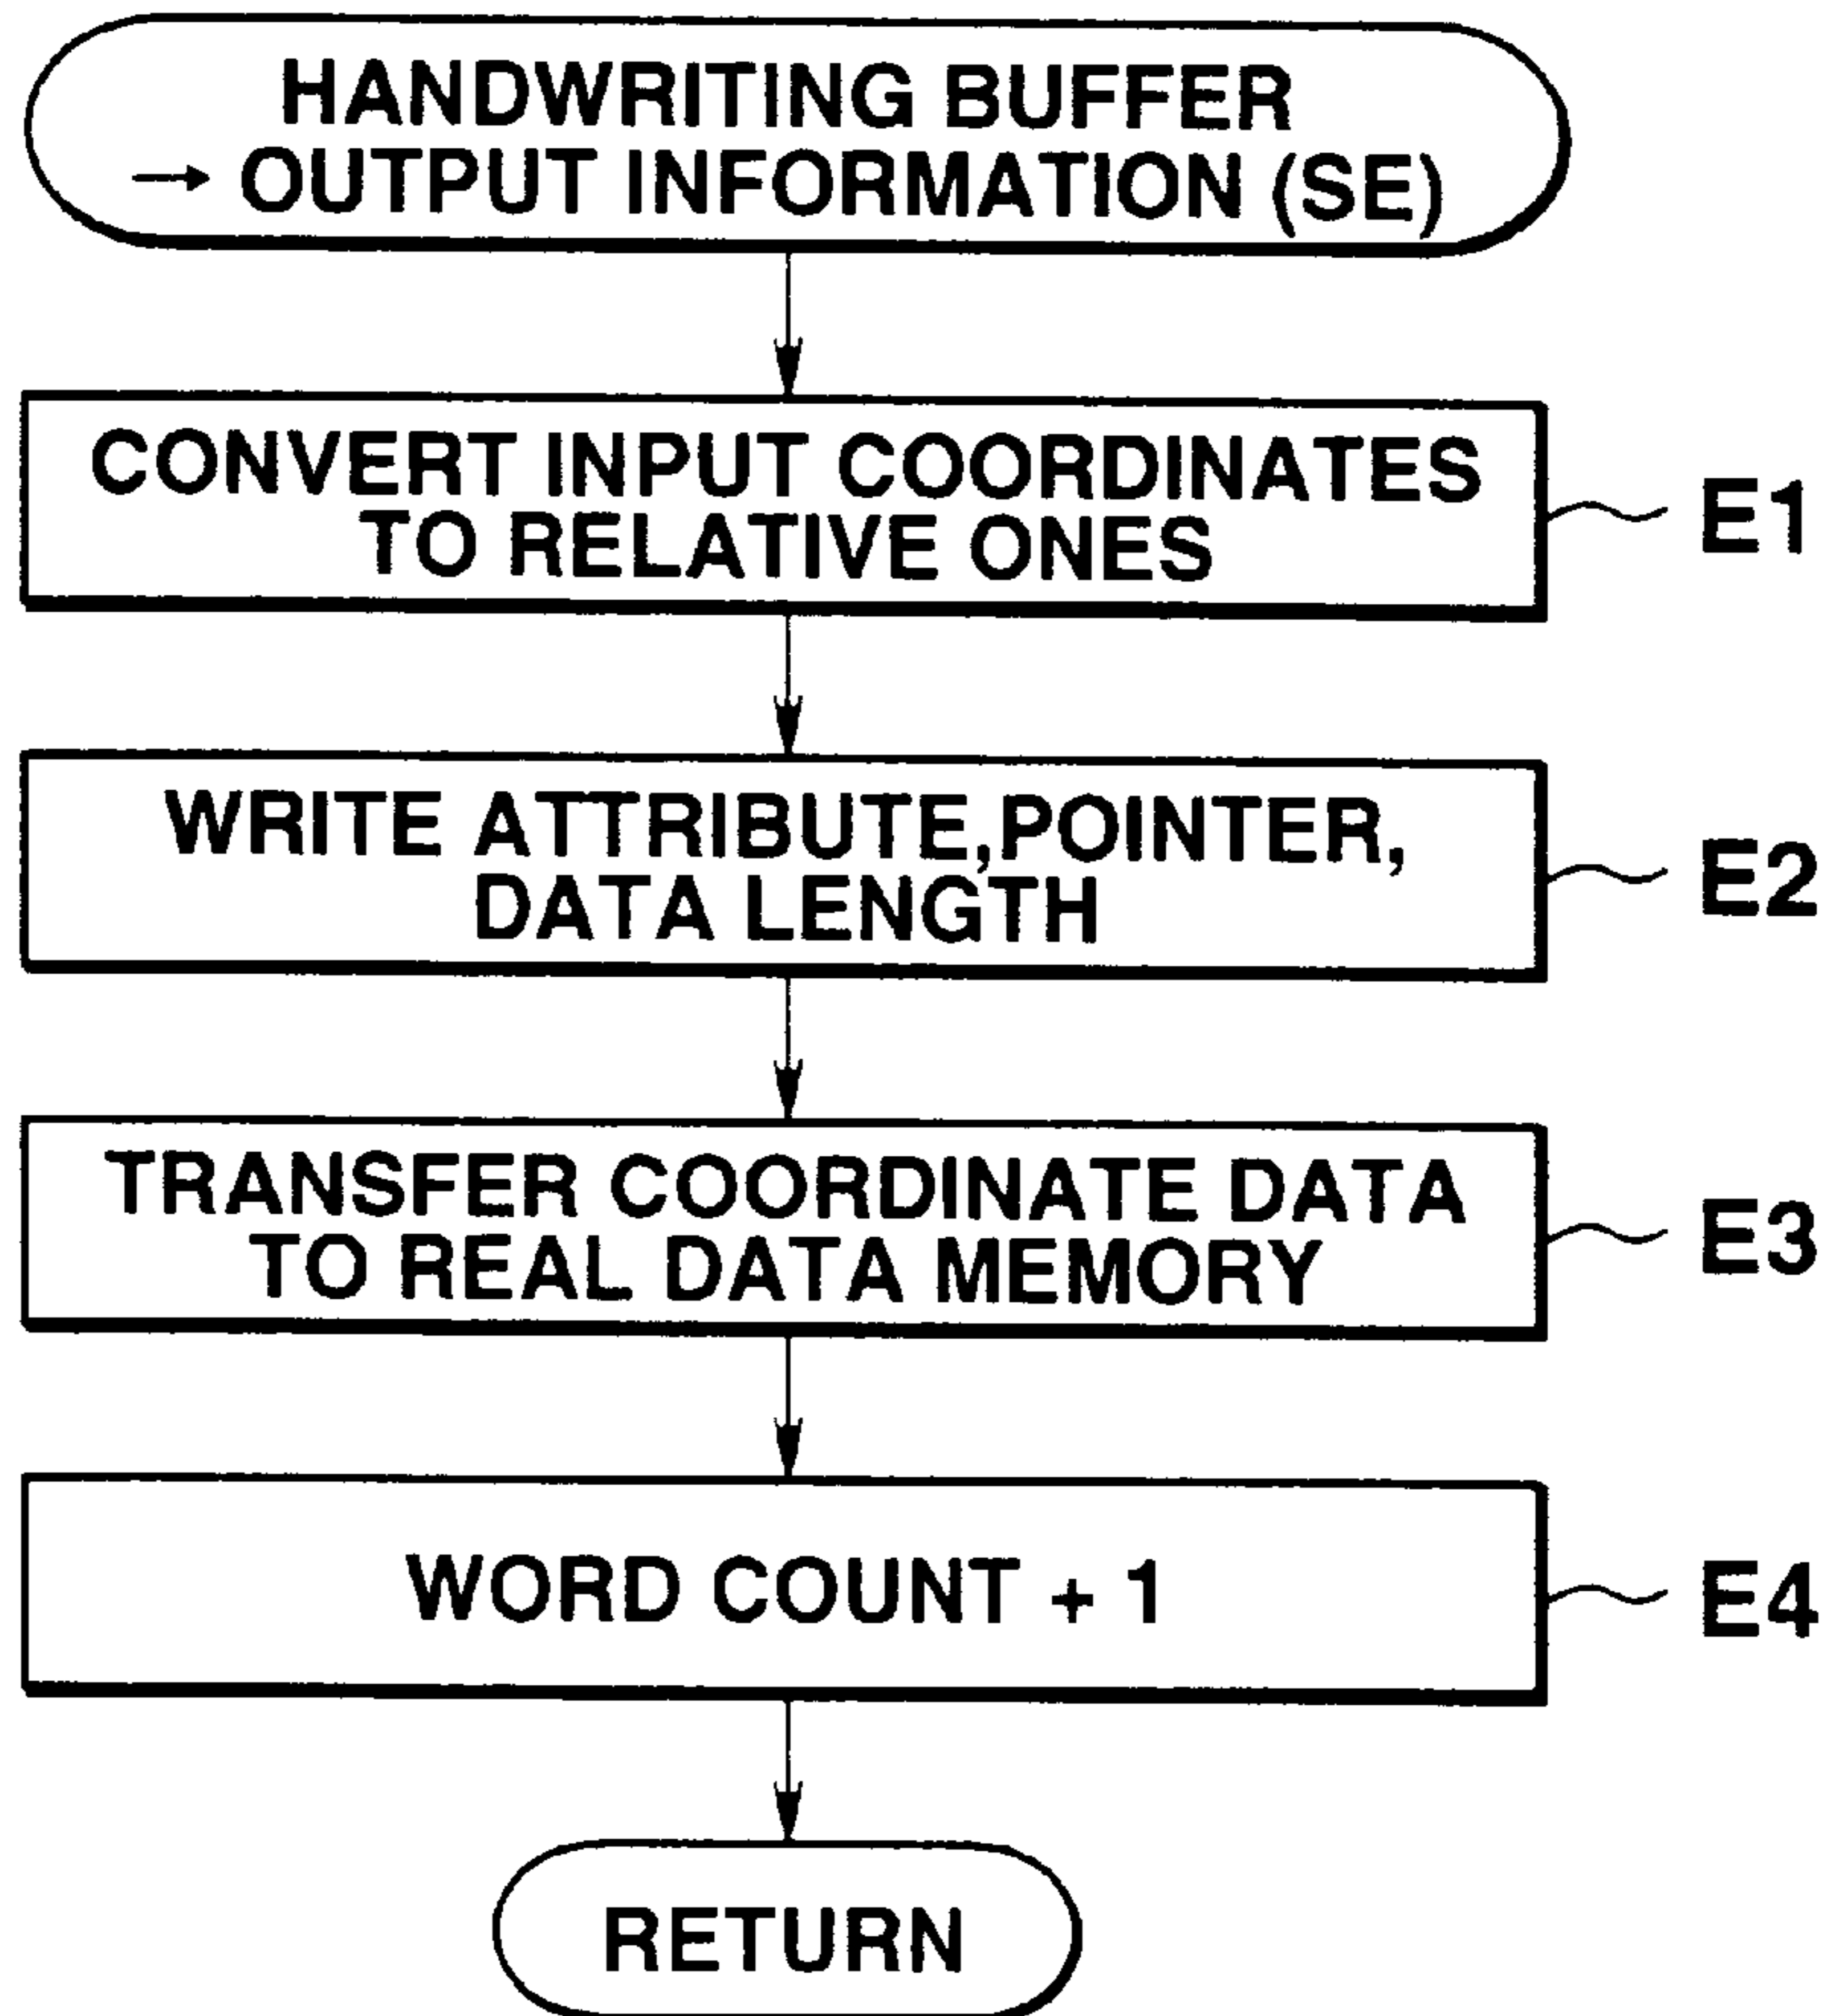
HANDWRITING BUFFER → OUTPUT INFORMATION (SE)

CONVERT INPUT COORDINATES TO RELATIVE ONES

E1

WRITE ATTRIBUTE,POINTER, DATA LENGTH

E2

TRANSFER COORDINATE DATA TO REAL DATA MEMORY

E3

WORD COUNT + 1

E4

RETURN